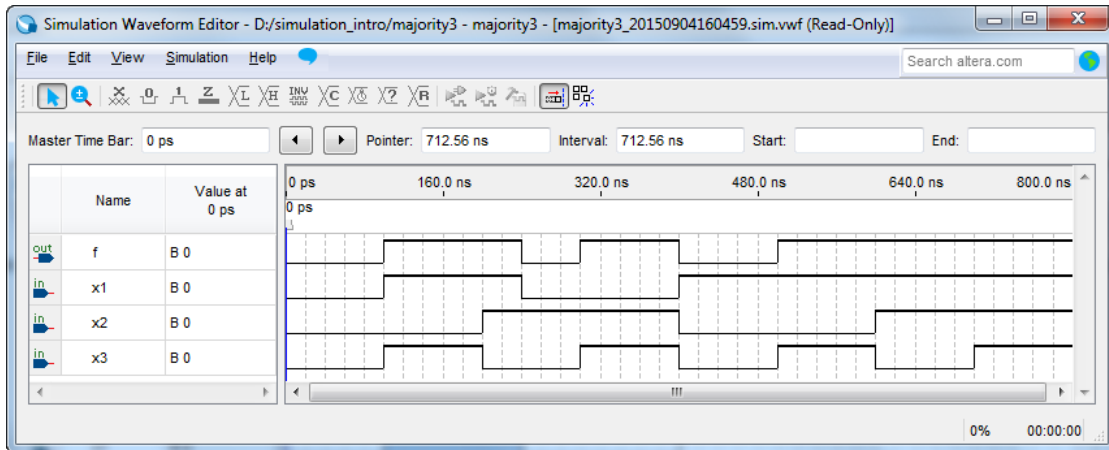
Simulation Waveform Editor - D:/simulation_intro/majority3 - majority3 - [majority3_20150904160459.sim.vwf (Read-Only)]

File Edit View Simulation Help

Search altera.com

Master Time Bar: 0 ps

Pointer: 712.56 ns

Interval: 712.56 ns

Start:

End:

| | Name | Value at 0 ps |
|---|---|---|
| out | f | B 0 |
| in | x1 | B 0 |
| in | x2 | B 0 |
| in | x3 | B 0 |

0 ps 160.0 ns 320.0 ns 480.0 ns 640.0 ns 800.0 ns

0 ps

0% 00:00:00